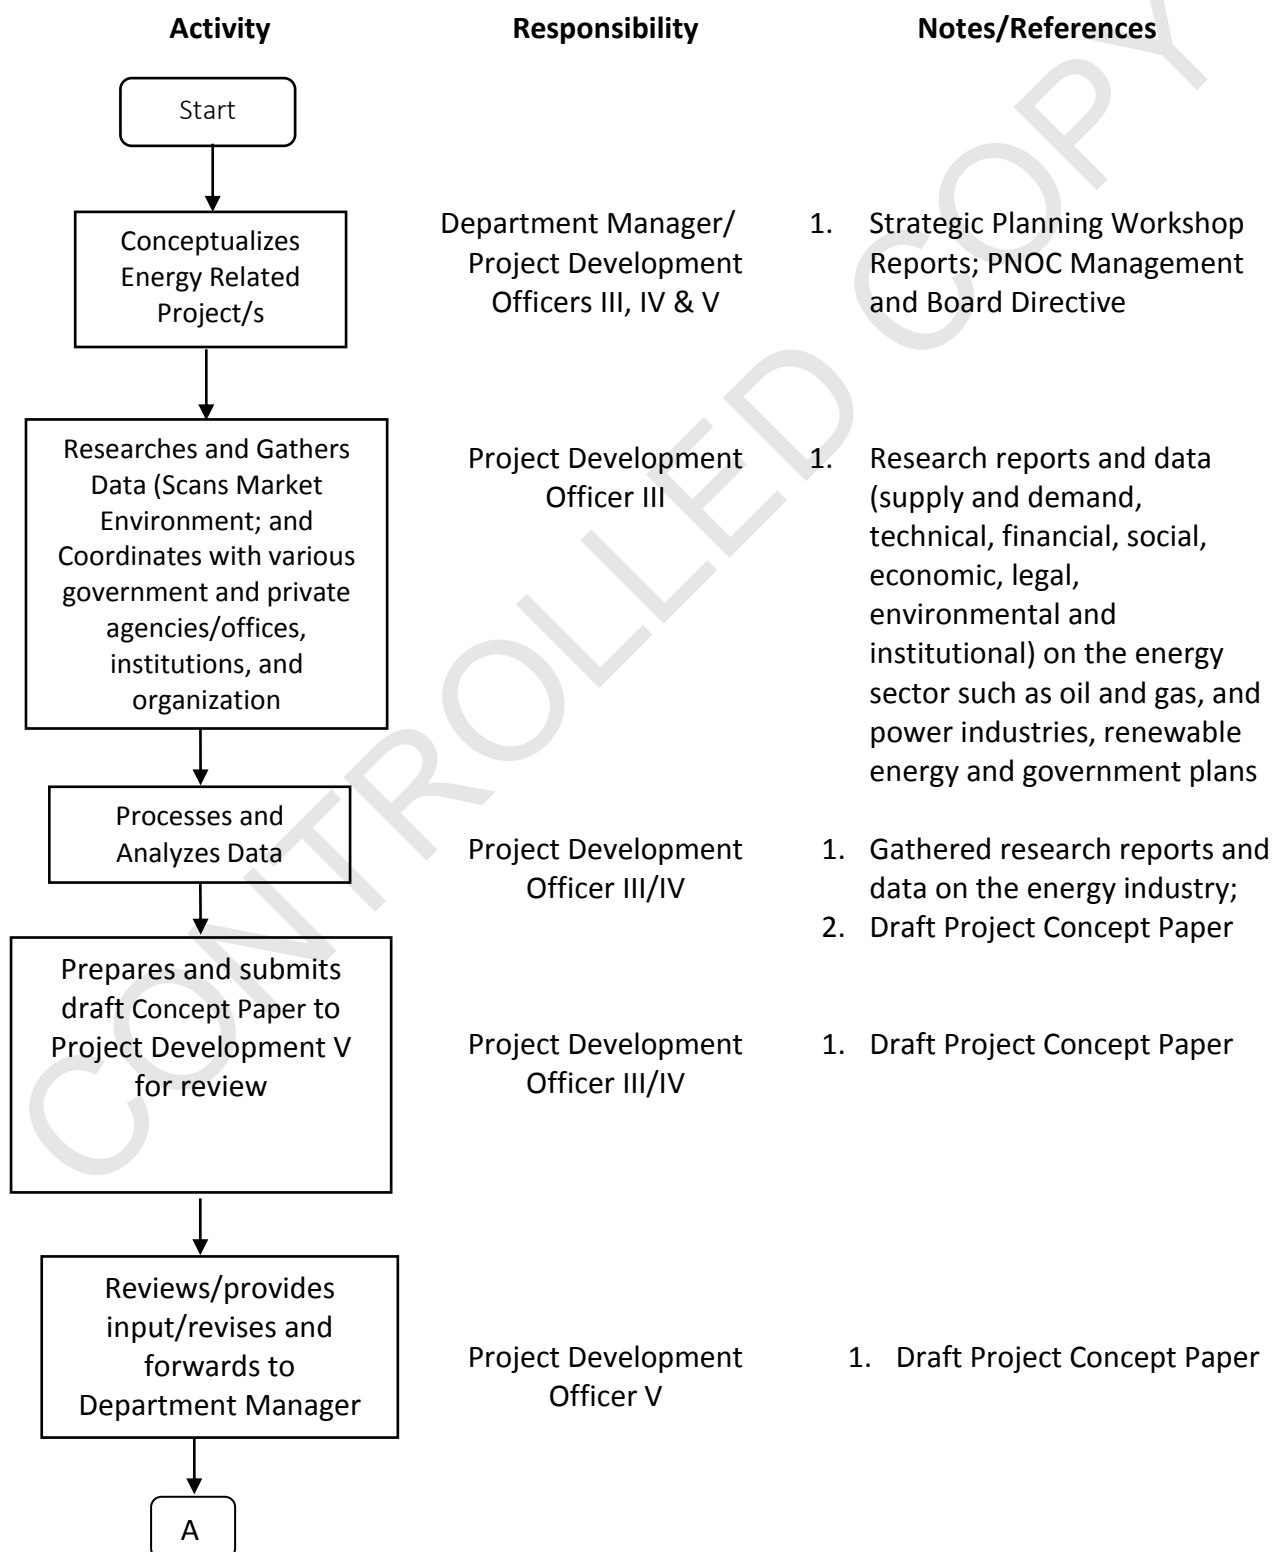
Activity

Responsibility

Notes/References

Start

Conceptualizes Energy Related Project/s

Department Manager/ Project Development Officers III, IV & V

1. Strategic Planning Workshop Reports; PNOC Management and Board Directive

Researches and Gathers Data (Scans Market Environment; and Coordinates with various government and private agencies/offices, institutions, and organization

Project Development Officer III

1. Research reports and data (supply and demand, technical, financial, social, economic, legal, environmental and institutional) on the energy sector such as oil and gas, and power industries, renewable energy and government plans

Processes and Analyzes Data

Project Development Officer III/IV

1. Gathered research reports and data on the energy industry;
2. Draft Project Concept Paper

Prepares and submits draft Concept Paper to Project Development V for review

Project Development Officer III/IV

1. Draft Project Concept Paper

Reviews/provides input/revises and forwards to Department Manager

Project Development Officer V

1. Draft Project Concept Paper

A

CONTROLLED COPY